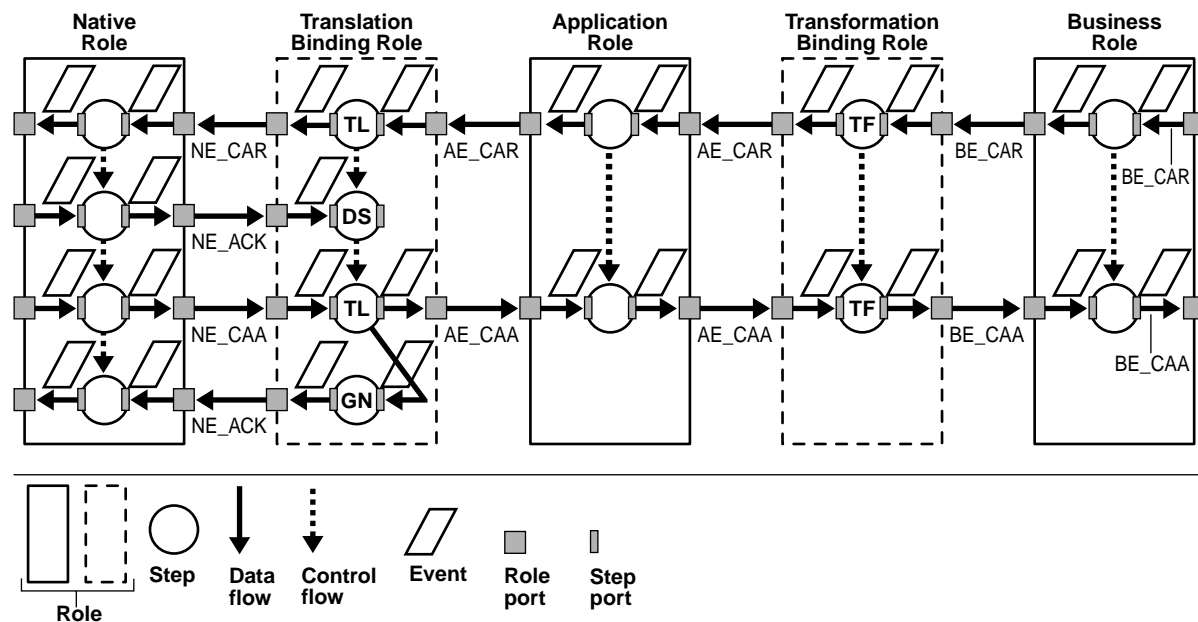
Native Role

Translation Binding Role

Application Role

Transformation Binding Role

Business Role

TL

DS

TL

GN

TF

TF

NE_CAR

NE_ACK

NE_CAA

NE_ACK

AE_CAR

AE_CAA

AE_CAR

AE_CAA

BE_CAR

BE_CAR

BE_CAA

BE_CAA

Role

Step

Data flow

Control flow

Event

Role port

Step port